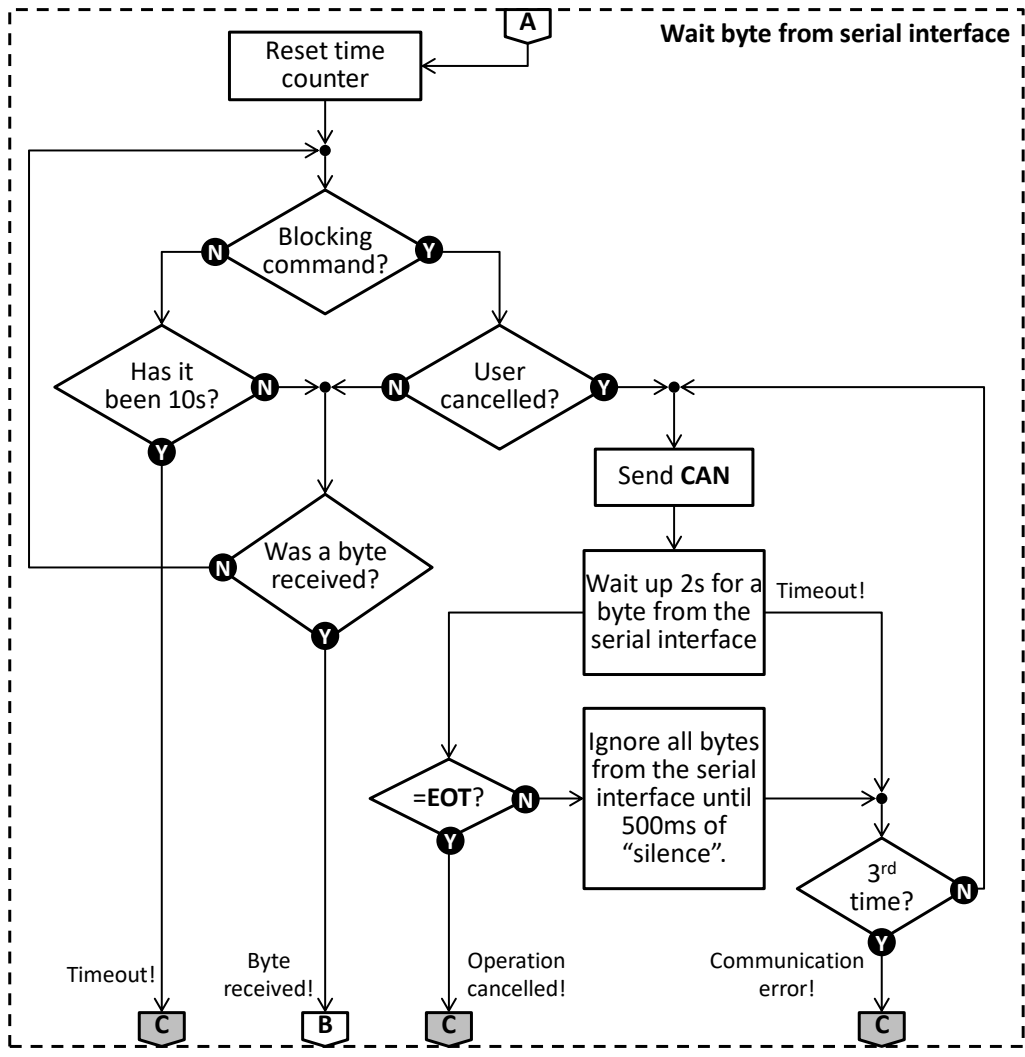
A

Wait byte from serial interface

Reset time counter

Blocking command?

N

Y

Has it been 10s?

N

Y

User cancelled?

N

Y

Send **CAN**

Was a byte received?

N

Y

Wait up 2s for a byte from the serial interface

Timeout!

=**EOT**?

N

Y

Ignore all bytes from the serial interface until 500ms of "silence".

3$^{rd}$ time?

N

Y

Timeout!

Byte received!

Operation cancelled!

Communication error!

C

B

C

C